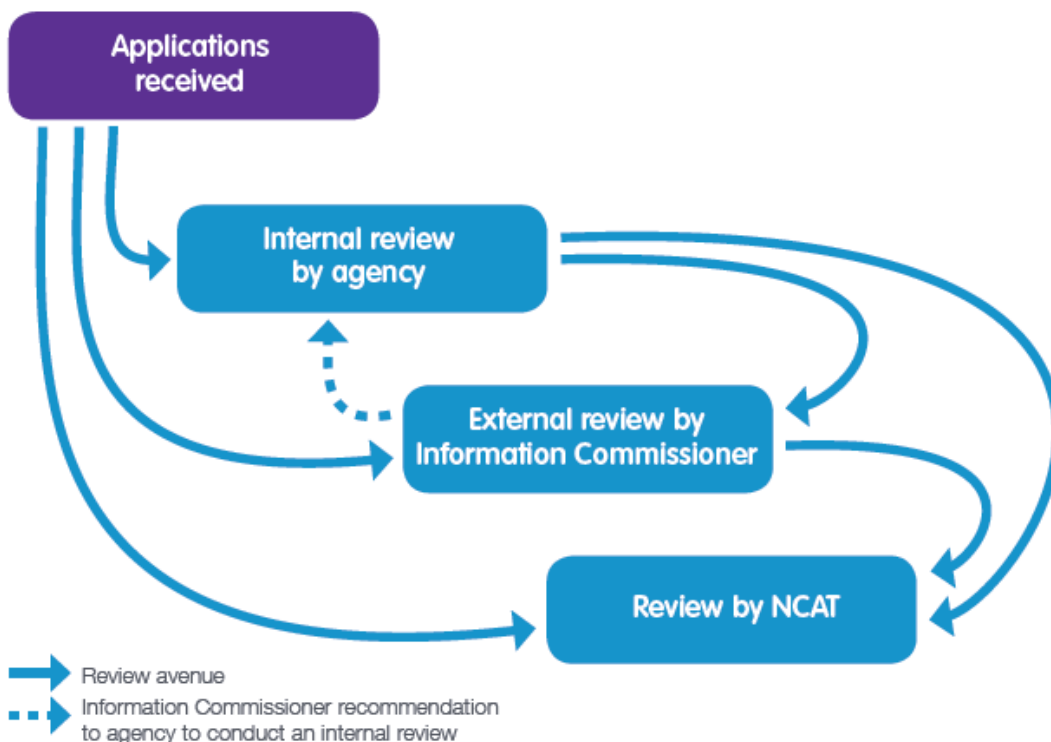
Applications received

Internal review by agency

External review by Information Commissioner

Review by NCAT

Review avenue

Information Commissioner recommendation to agency to conduct an internal review